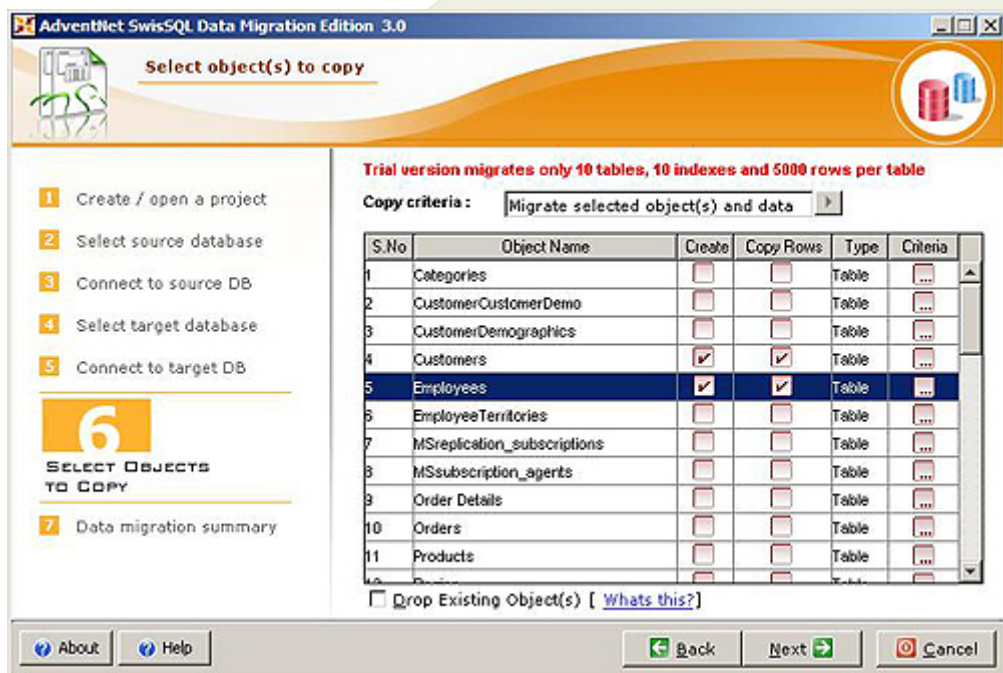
AdventNet SwisSQL Data Migration Edition 3.0

Select object(s) to copy

1 Create / open a project
2 Select source database
3 Connect to source DB
4 Select target database
5 Connect to target DB
6 Select Objects to Copy
7 Data migration summary

Trial version migrates only 10 tables, 10 indexes and 5000 rows per table

Copy criteria : Migrate selected object(s) and data

| S.No | Object Name | Create | Copy Rows | Type | Criteria |
|---|---|---|---|---|---|
| 1 | Categories | ☐ | ☐ | Table | ... |
| 2 | CustomerCustomerDemo | ☐ | ☐ | Table | ... |
| 3 | CustomerDemographics | ☐ | ☐ | Table | ... |
| 4 | Customers | ☑ | ☑ | Table | ... |
| 5 | Employees | ☑ | ☑ | Table | ... |
| 6 | EmployeeTerritories | ☐ | ☐ | Table | ... |
| 7 | MSreplication_subscriptions | ☐ | ☐ | Table | ... |
| 8 | MSsubscription_agents | ☐ | ☐ | Table | ... |
| 9 | Order Details | ☐ | ☐ | Table | ... |
| 10 | Orders | ☐ | ☐ | Table | ... |
| 11 | Products | ☐ | ☐ | Table | ... |
| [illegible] | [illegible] | ☐ | ☐ | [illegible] | ... |

☐ Drop Existing Object(s) [ Whats this? ]

About Help Back Next Cancel